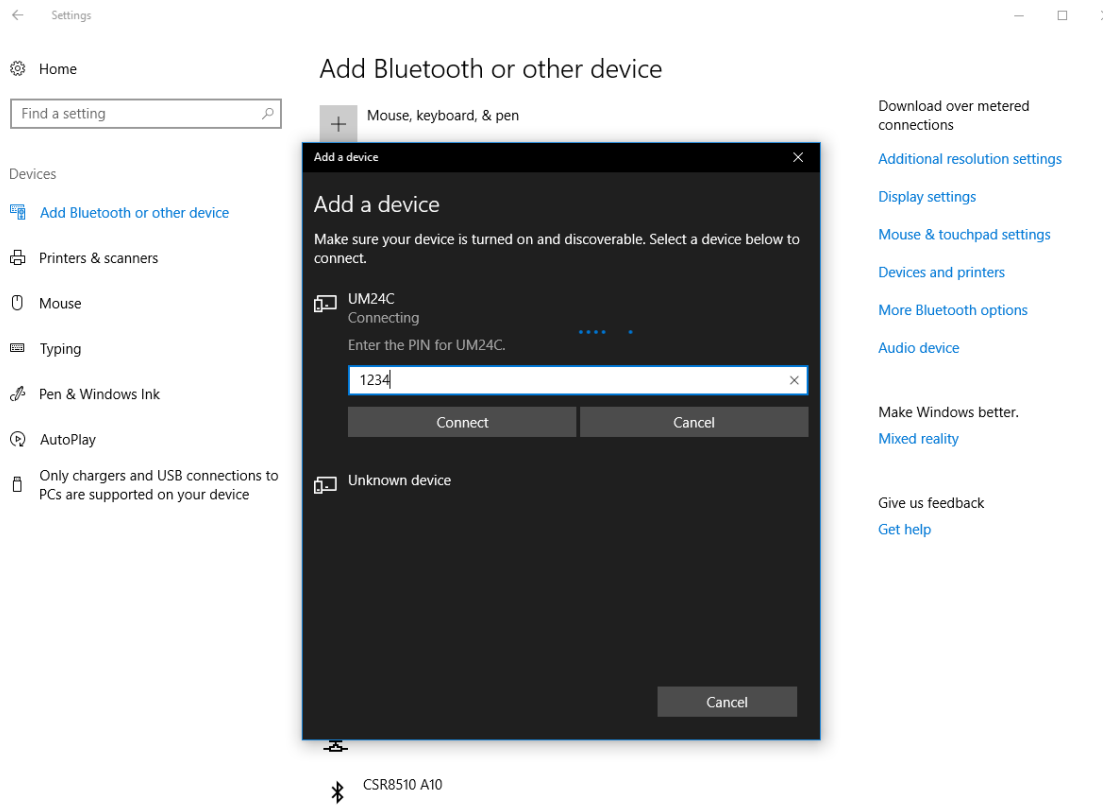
Settings

Home

Find a setting

Devices

Add Bluetooth or other device

Printers & scanners

Mouse

Typing

Pen & Windows Ink

AutoPlay

Only chargers and USB connections to PCs are supported on your device

Add Bluetooth or other device

Mouse, keyboard, & pen

Add a device

Add a device

Make sure your device is turned on and discoverable. Select a device below to connect.

UM24C
Connecting

Enter the PIN for UM24C.

1234

Connect

Cancel

Unknown device

Cancel

CSR8510 A10

Download over metered connections

Additional resolution settings

Display settings

Mouse & touchpad settings

Devices and printers

More Bluetooth options

Audio device

Make Windows better.

Mixed reality

Give us feedback

Get help